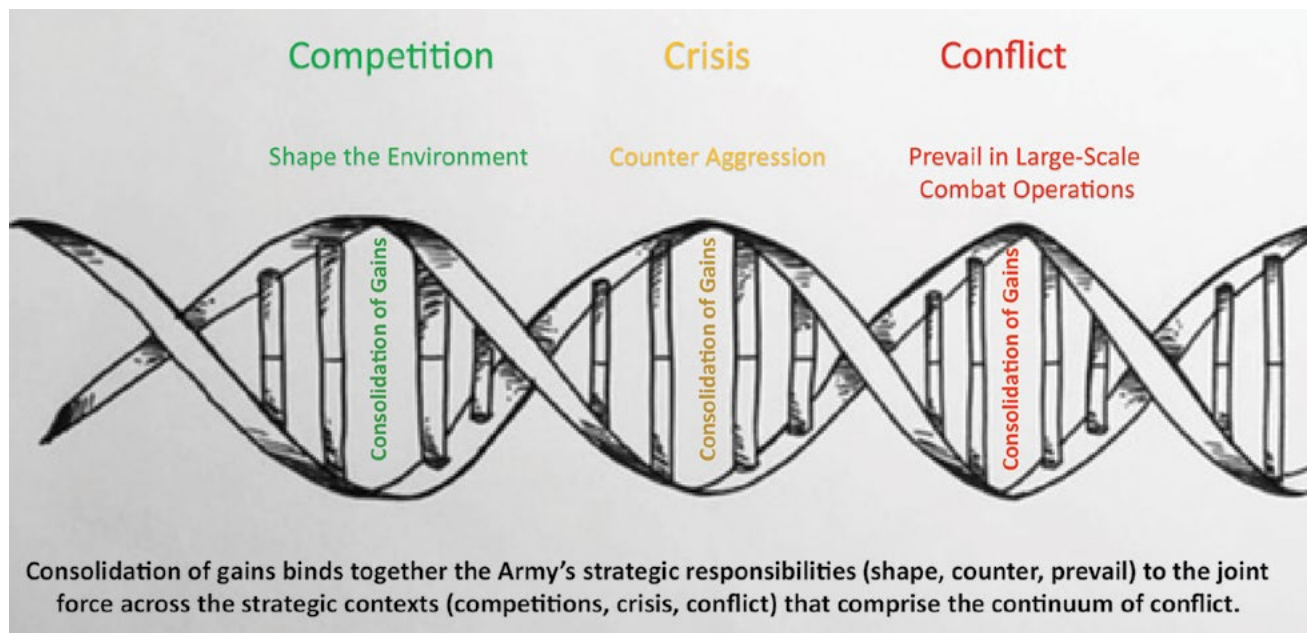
Competition

Shape the Environment

Crisis

Counter Aggression

Conflict

Prevail in Large-Scale Combat Operations

Consolidation of Gains

Consolidation of Gains

Consolidation of Gains

Consolidation of gains binds together the Army's strategic responsibilities (shape, counter, prevail) to the joint force across the strategic contexts (competitions, crisis, conflict) that comprise the continuum of conflict.